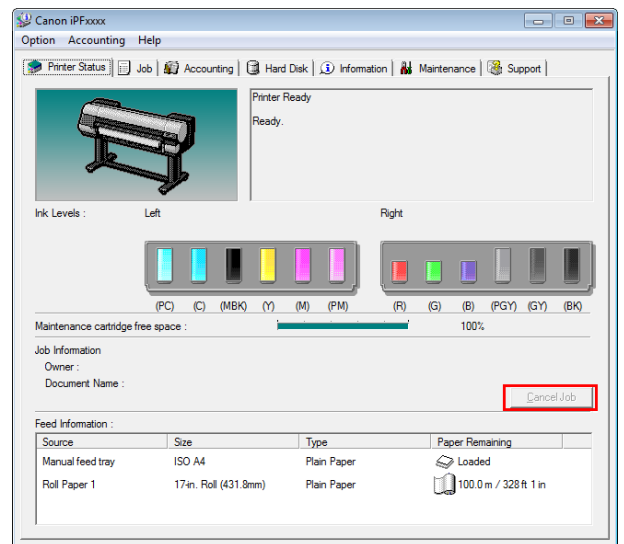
Canon iPFxxxx

Option Accounting Help

Printer Status | Job | Accounting | Hard Disk | Information | Maintenance | Support

Printer Ready

Ready.

Ink Levels : Left Right

(PC) (C) (MBK) (Y) (M) (PM) (R) (G) (B) (PGY) (GY) (BK)

Maintenance cartridge free space : 100%

Job Information

Owner :

Document Name :

Cancel Job

Feed Information :

| Source | Size | Type | Paper Remaining |
|---|---|---|---|
| Manual feed tray | ISO A4 | Plain Paper | Loaded |
| Roll Paper 1 | 17-in. Roll (431.8mm) | Plain Paper | 100.0 m / 328 ft 1 in |